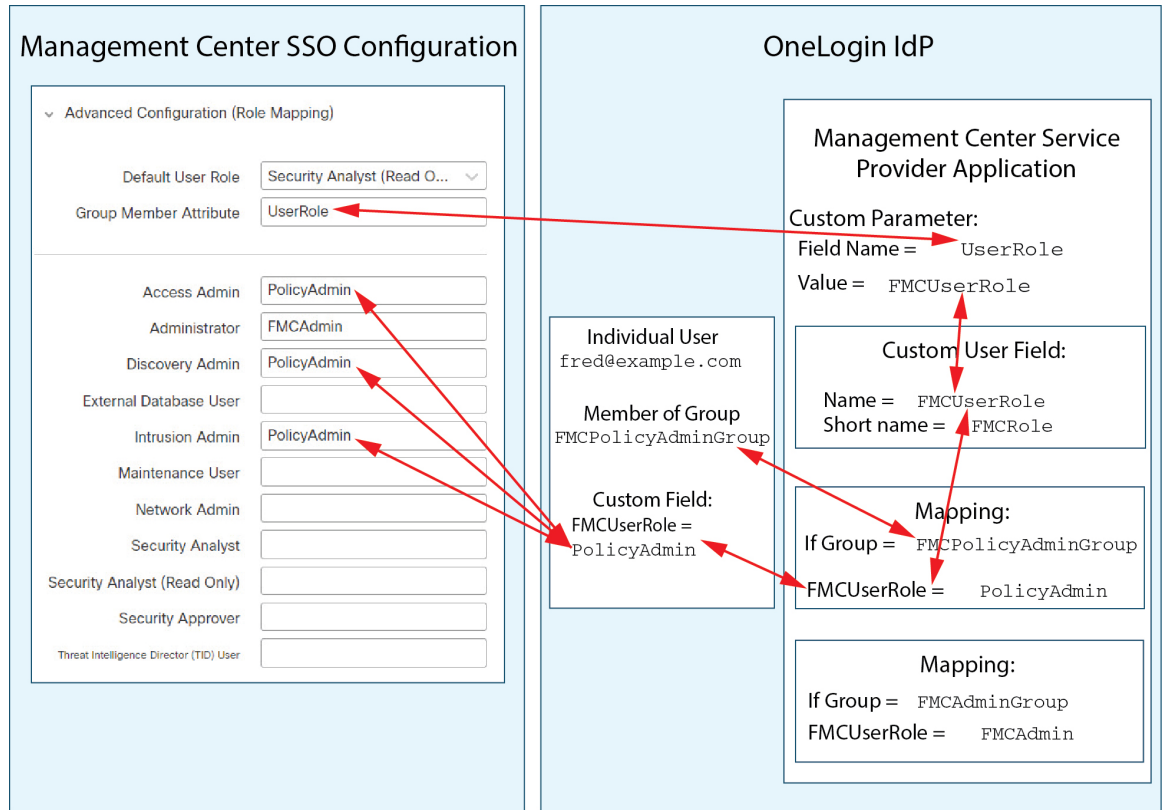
Management Center SSO Configuration

Advanced Configuration (Role Mapping)

Default User Role Security Analyst (Read O...
Group Member Attribute UserRole

Access Admin PolicyAdmin
Administrator FMCAdmin
Discovery Admin PolicyAdmin
External Database User
Intrusion Admin PolicyAdmin
Maintenance User
Network Admin
Security Analyst
Security Analyst (Read Only)
Security Approver
Threat Intelligence Director (TID) User

OneLogin IdP

Individual User
fred@example.com

Member of Group
FMCPolicyAdminGroup

Custom Field:
FMCUserRole =
PolicyAdmin

Management Center Service Provider Application

Custom Parameter:
Field Name = UserRole
Value = FMCUserRole

Custom User Field:
Name = FMCUserRole
Short name = FMCRole

Mapping:
If Group = FMCPolicyAdminGroup
FMCUserRole = PolicyAdmin

Mapping:
If Group = FMCAdminGroup
FMCUserRole = FMCAdmin